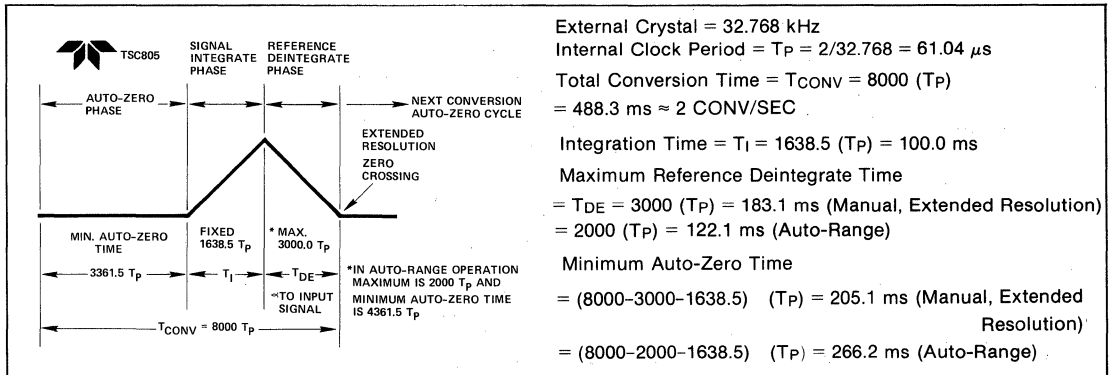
TSC805

SIGNAL INTEGRATE PHASE

REFERENCE DEINTEGRATE PHASE

AUTO-ZERO PHASE

NEXT CONVERSION AUTO-ZERO CYCLE

EXTENDED RESOLUTION

ZERO CROSSING

MIN. AUTO-ZERO TIME

FIXED 1638.5 $T_P$

* MAX. 3000.0 $T_P$

3361.5 $T_P$

$T_I$

$T_{DE}$

∝TO INPUT SIGNAL

*IN AUTO-RANGE OPERATION MAXIMUM IS 2000 $T_P$ AND MINIMUM AUTO-ZERO TIME IS 4361.5 $T_P$

$T_{CONV}$ = 8000 $T_P$

External Crystal = 32.768 kHz
Internal Clock Period = $T_P$ = 2/32.768 = 61.04 $\mu$s

Total Conversion Time = $T_{CONV}$ = 8000 ($T_P$)
= 488.3 ms ≈ 2 CONV/SEC

Integration Time = $T_I$ = 1638.5 ($T_P$) = 100.0 ms

Maximum Reference Deintegrate Time
= $T_{DE}$ = 3000 ($T_P$) = 183.1 ms (Manual, Extended Resolution)
= 2000 ($T_P$) = 122.1 ms (Auto-Range)

Minimum Auto-Zero Time
= (8000–3000–1638.5) ($T_P$) = 205.1 ms (Manual, Extended Resolution)
= (8000–2000–1638.5) ($T_P$) = 266.2 ms (Auto-Range)